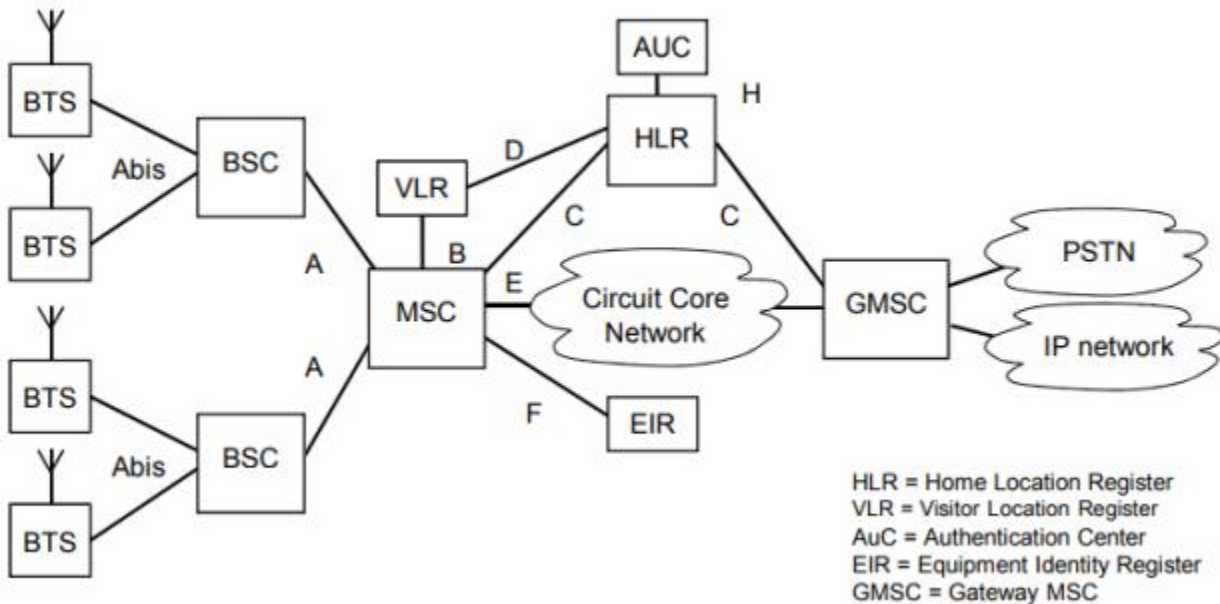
AUC

H

BTS

HLR

D

Abis

BSC

VLR

BTS

C

C

A

B

PSTN

E

Circuit Core Network

MSC

GMSC

IP network

BTS

A

F

EIR

BSC

Abis

HLR = Home Location Register
VLR = Visitor Location Register
AuC = Authentication Center
EIR = Equipment Identity Register
GMSC = Gateway MSC

BTS